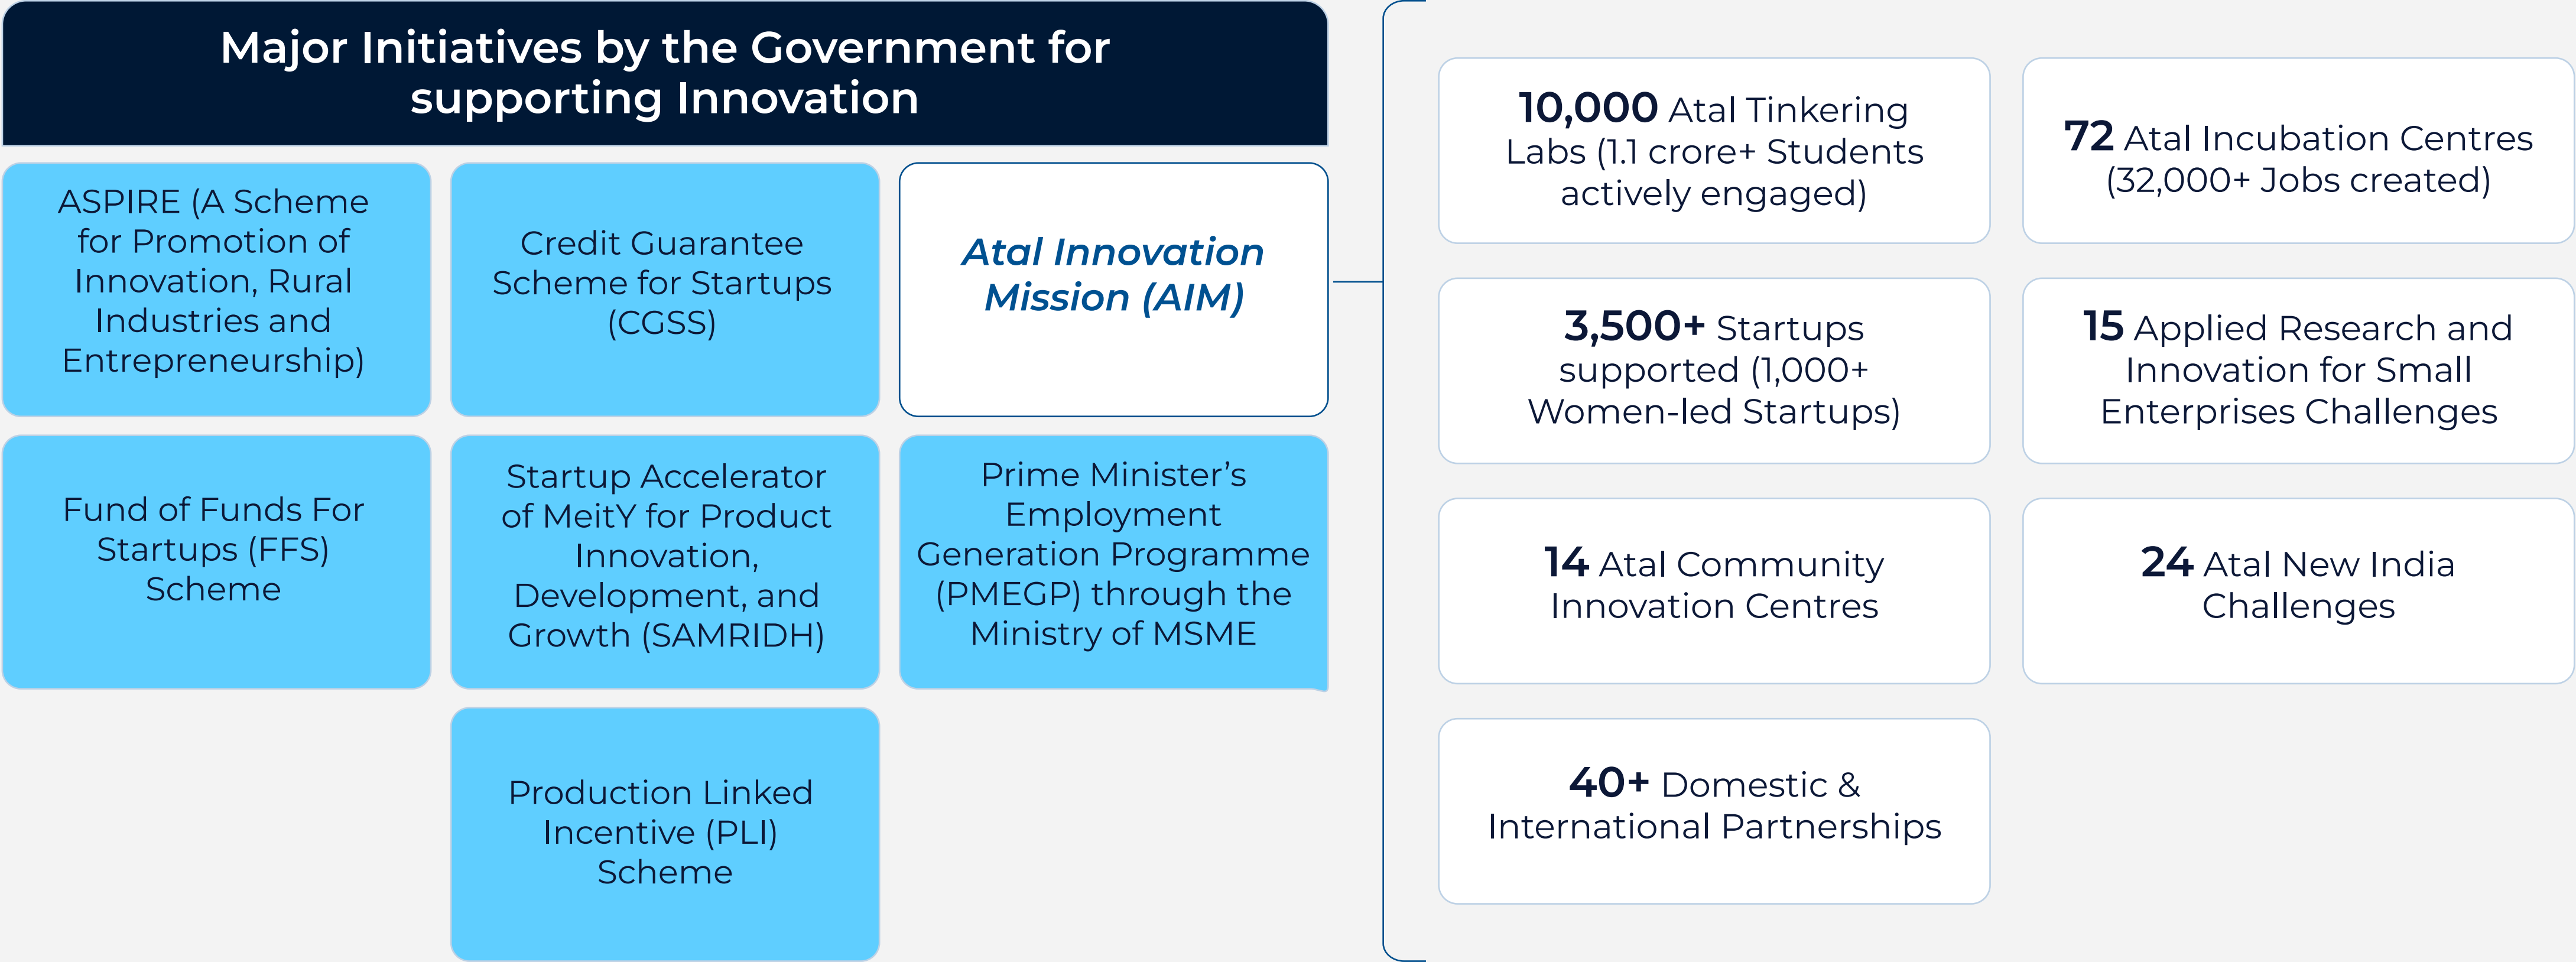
Major Initiatives by the Government for supporting Innovation

ASPIRE (A Scheme for Promotion of Innovation, Rural Industries and Entrepreneurship)

Credit Guarantee Scheme for Startups (CGSS)

Atal Innovation Mission (AIM)

Fund of Funds For Startups (FFS) Scheme

Startup Accelerator of MeitY for Product Innovation, Development, and Growth (SAMRIDH)

Prime Minister's Employment Generation Programme (PMEGP) through the Ministry of MSME

Production Linked Incentive (PLI) Scheme

10,000 Atal Tinkering Labs (1.1 crore+ Students actively engaged)

72 Atal Incubation Centres (32,000+ Jobs created)

3,500+ Startups supported (1,000+ Women-led Startups)

15 Applied Research and Innovation for Small Enterprises Challenges

14 Atal Community Innovation Centres

24 Atal New India Challenges

40+ Domestic & International Partnerships